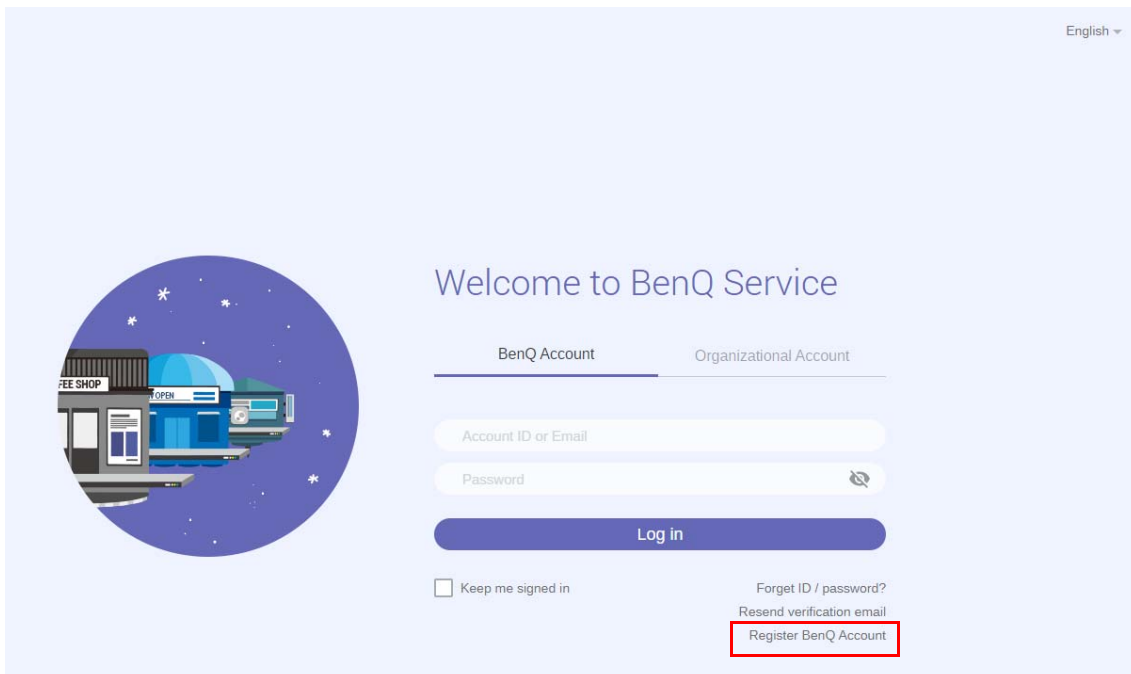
English

FEE SHOP

OPEN

Welcome to BenQ Service

BenQ Account

Organizational Account

Account ID or Email

Password

Log in

Keep me signed in

Forget ID / password?

Resend verification email

Register BenQ Account